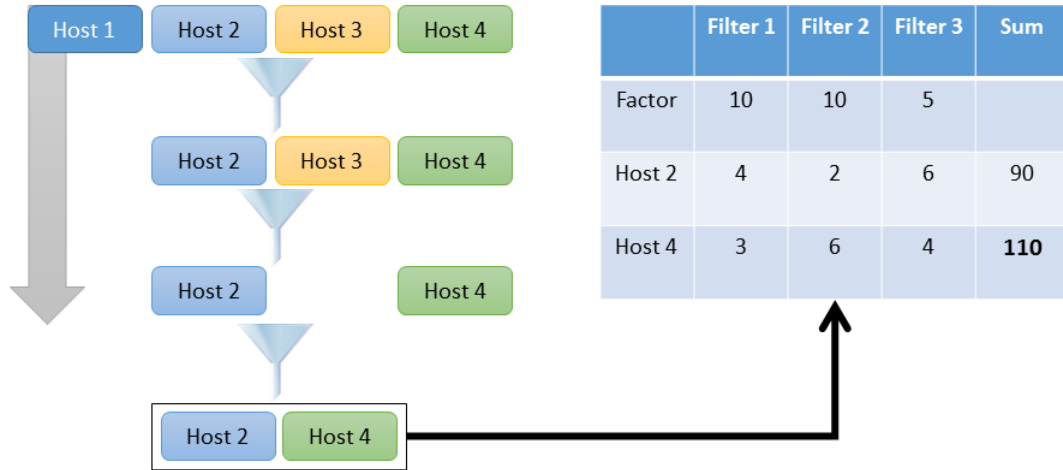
Host 1

Host 2 Host 3 Host 4

Host 2 Host 3 Host 4

Host 2 Host 4

Host 2 Host 4

| | Filter 1 | Filter 2 | Filter 3 | Sum |
|---|---|---|---|---|
| Factor | 10 | 10 | 5 | |
| Host 2 | 4 | 2 | 6 | 90 |
| Host 4 | 3 | 6 | 4 | **110** |